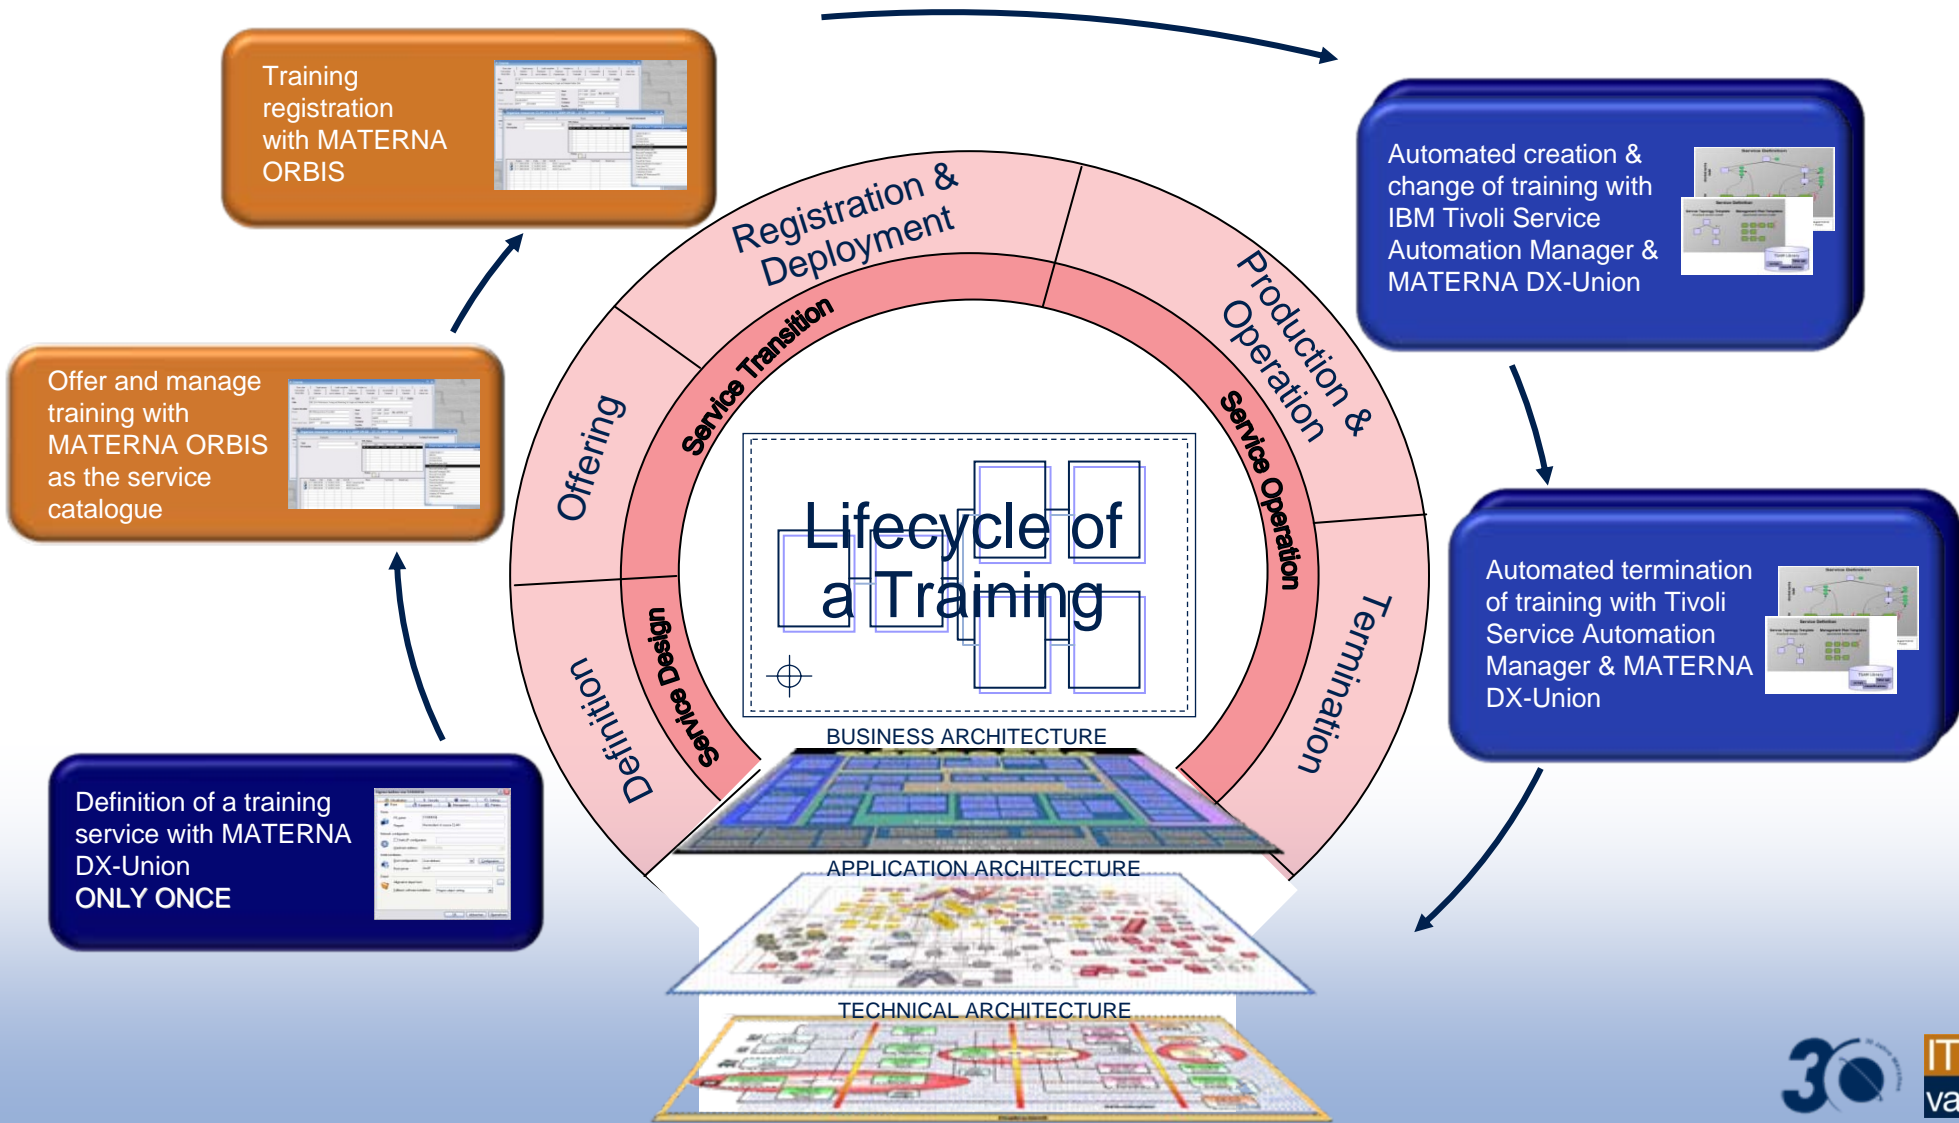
Training registration with MATERNA ORBIS

Offer and manage training with MATERNA ORBIS as the service catalogue

Definition of a training service with MATERNA DX-Union
ONLY ONCE

Automated creation & change of training with IBM Tivoli Service Automation Manager & MATERNA DX-Union

Automated termination of training with Tivoli Service Automation Manager & MATERNA DX-Union

Registration & Deployment

Production & Operation

Offering

Definition

Termination

Service Transition

Service Design

Service Operation

Lifecycle of a Training

BUSINESS ARCHITECTURE

APPLICATION ARCHITECTURE

TECHNICAL ARCHITECTURE

30

IT va